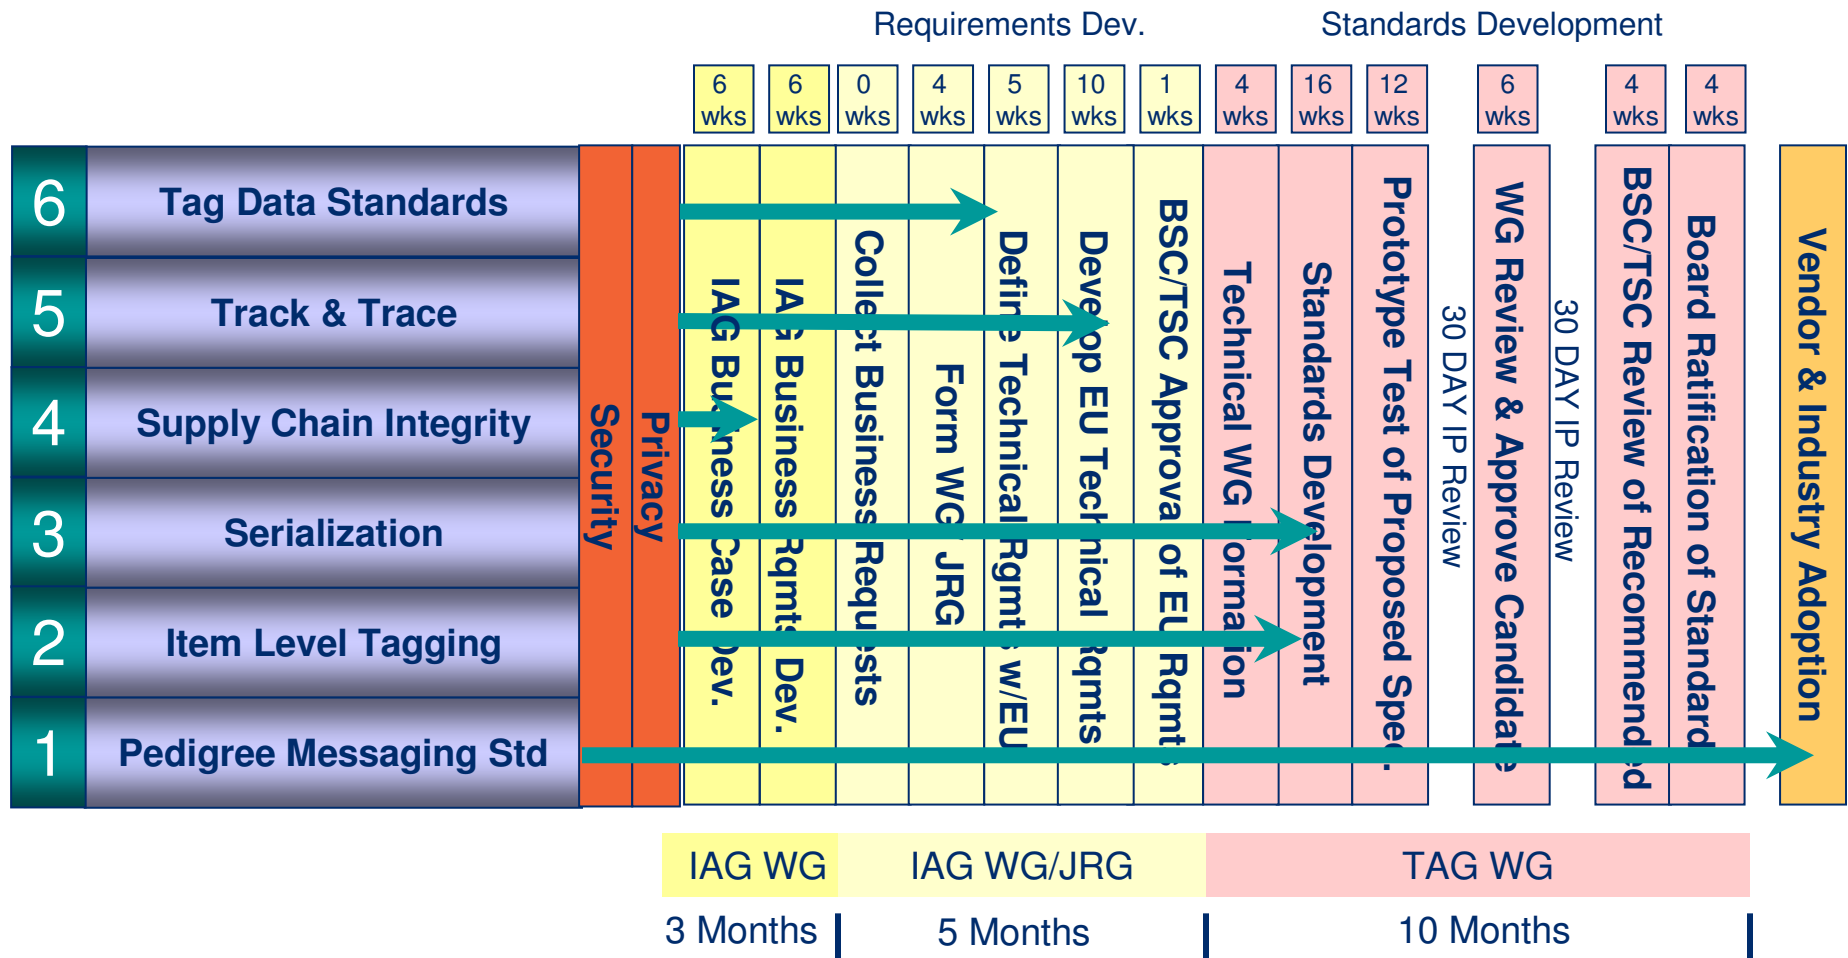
Requirements Dev.

Standards Development

6 wks

6 wks

0 wks

4 wks

5 wks

10 wks

1 wks

4 wks

16 wks

12 wks

6 wks

4 wks

4 wks

6 Tag Data Standards

5 Track & Trace

4 Supply Chain Integrity

3 Serialization

2 Item Level Tagging

1 Pedigree Messaging Std

Security

Privacy

IAG Business Case Dev.

IAG Business Rqmts Dev.

Collect Business Requests

Form WG / JRG

Define Technical Rqmts w/EU

Develop EU Technical Rqmts

BSC/TSC Approval of EU Rqmts

Technical WG Formation

Standards Development

Prototype Test of Proposed Spec.

30 DAY IP Review

WG Review & Approve Candidate

30 DAY IP Review

BSC/TSC Review of Recommended

Board Ratification of Standard

Vendor & Industry Adoption

IAG WG

IAG WG/JRG

TAG WG

3 Months

5 Months

10 Months